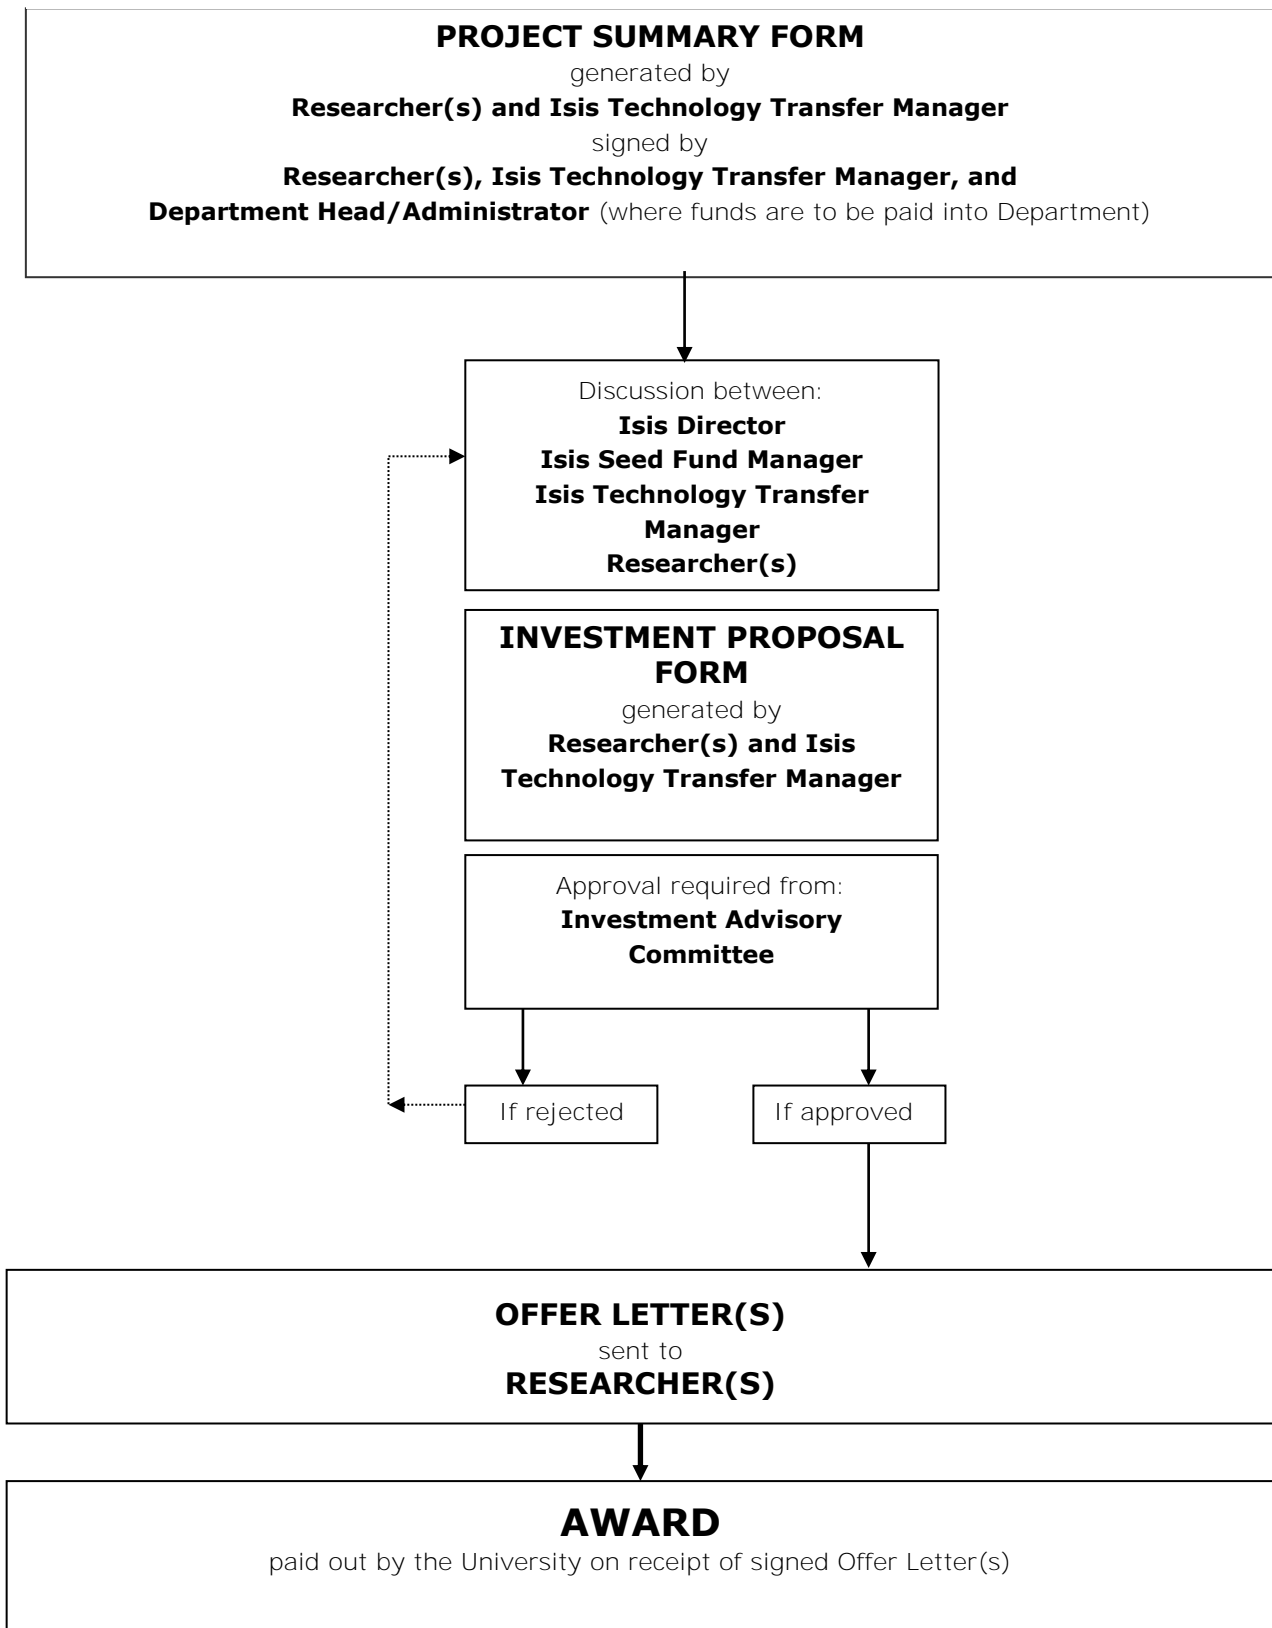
PROJECT SUMMARY FORM
generated by
Researcher(s) and Isis Technology Transfer Manager
signed by
Researcher(s), Isis Technology Transfer Manager, and
Department Head/Administrator (where funds are to be paid into Department)

Discussion between:
Isis Director
Isis Seed Fund Manager
Isis Technology Transfer Manager
Researcher(s)

INVESTMENT PROPOSAL FORM
generated by
Researcher(s) and Isis Technology Transfer Manager

Approval required from:
Investment Advisory Committee

If rejected

If approved

OFFER LETTER(S)
sent to
RESEARCHER(S)

AWARD
paid out by the University on receipt of signed Offer Letter(s)